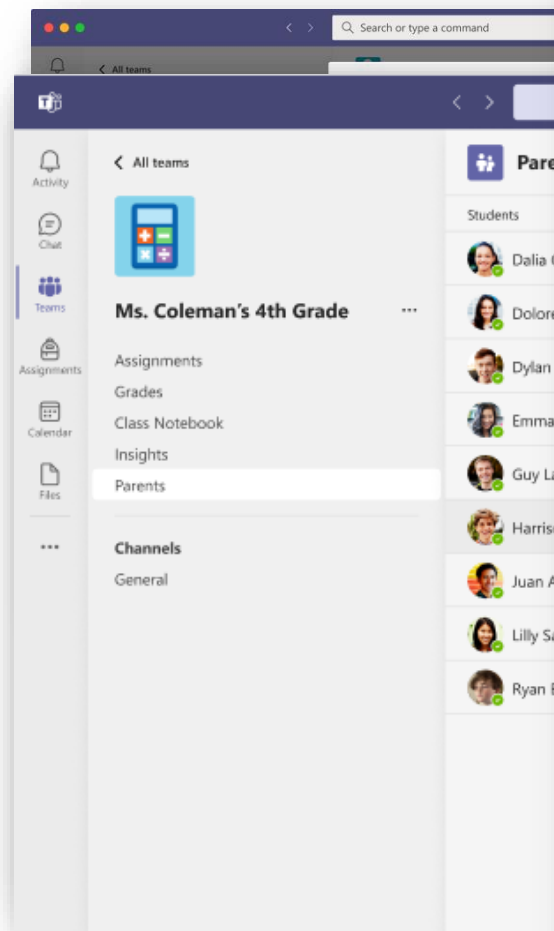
Search or type a command

All teams

Activity

Chat

Teams

Assignments

Calendar

Files

...

All teams

Ms. Coleman's 4th Grade

...

Assignments

Grades

Class Notebook

Insights

Parents

Channels

General

Pare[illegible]

Students

Dalia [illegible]

Dolore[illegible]

Dylan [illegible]

Emma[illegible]

Guy La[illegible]

Harris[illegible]

Juan A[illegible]

Lilly S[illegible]

Ryan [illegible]